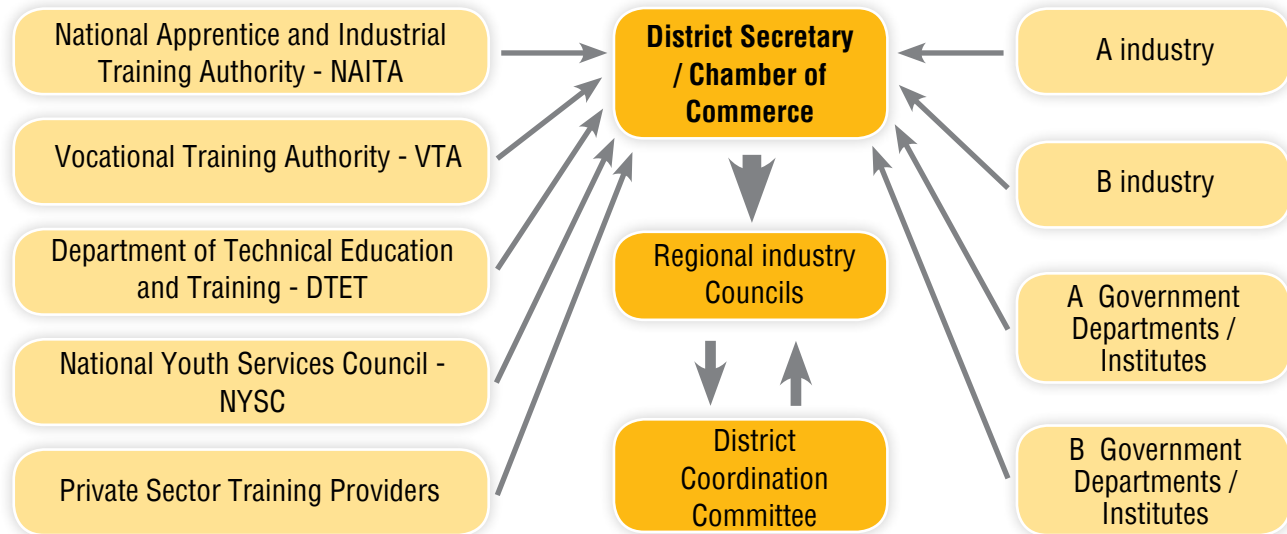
National Apprentice and Industrial Training Authority - NAITA

Vocational Training Authority - VTA

Department of Technical Education and Training - DTET

National Youth Services Council - NYSC

Private Sector Training Providers

District Secretary / Chamber of Commerce

Regional industry Councils

District Coordination Committee

A industry

B industry

A Government Departments / Institutes

B Government Departments / Institutes